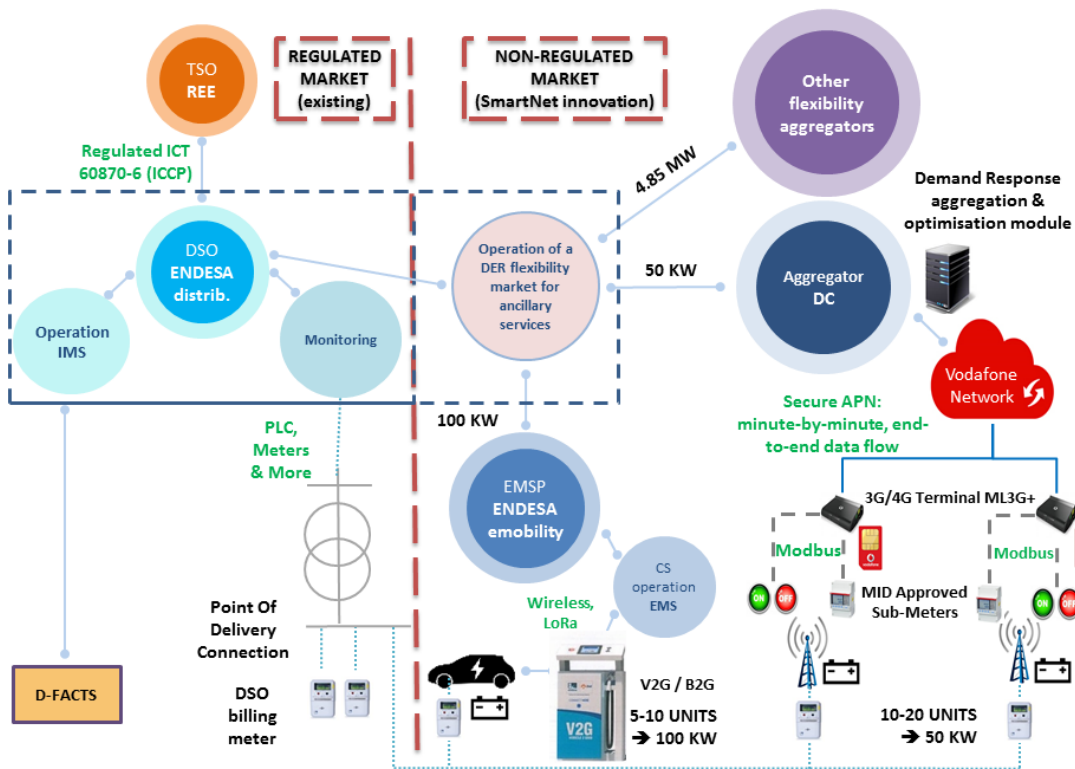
TSO
REE

REGULATED MARKET (existing)

NON-REGULATED MARKET (SmartNet innovation)

Other flexibility aggregators

Regulated ICT 60870-6 (ICCP)

4.85 MW

Demand Response aggregation & optimisation module

DSO
ENDESA distrib.

Operation of a DER flexibility market for ancillary services

50 KW

Aggregator DC

Operation IMS

Monitoring

Vodafone Network

Secure APN: minute-by-minute, end-to-end data flow

100 KW

PLC, Meters & More

EMSP
ENDESA emobility

3G/4G Terminal ML3G+

Modbus

Modbus

CS operation EMS

ON OFF

MID Approved Sub-Meters

ON OFF

Point Of Delivery Connection

Wireless, LoRa

D-FACTS

DSO billing meter

V2G / B2G

5-10 UNITS
➔ 100 KW

V2G

10-20 UNITS
➔ 50 KW